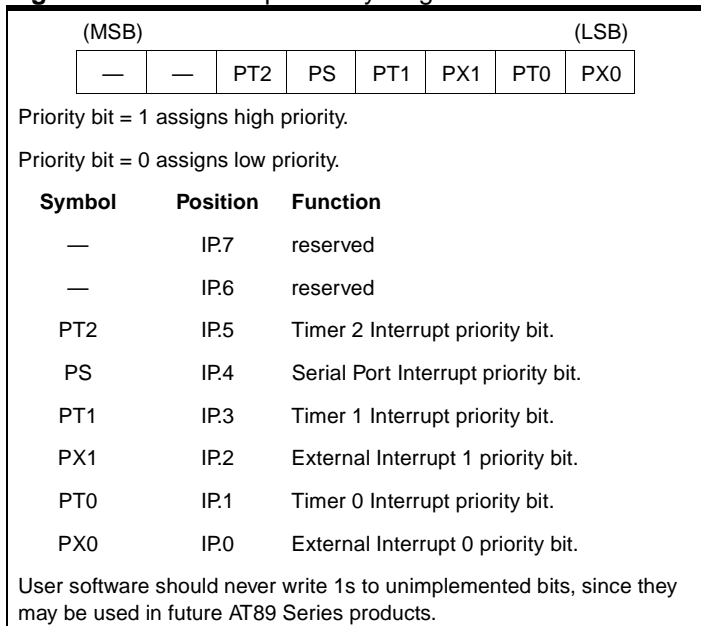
(MSB) (LSB)

| — | — | PT2 | PS | PT1 | PX1 | PT0 | PX0 |
|---|---|---|---|---|---|---|---|

Priority bit = 1 assigns high priority.

Priority bit = 0 assigns low priority.

| Symbol | Position | Function |
|---|---|---|
| — | IP.7 | reserved |
| — | IP.6 | reserved |
| PT2 | IP.5 | Timer 2 Interrupt priority bit. |
| PS | IP.4 | Serial Port Interrupt priority bit. |
| PT1 | IP.3 | Timer 1 Interrupt priority bit. |
| PX1 | IP.2 | External Interrupt 1 priority bit. |
| PT0 | IP.1 | Timer 0 Interrupt priority bit. |
| PX0 | IP.0 | External Interrupt 0 priority bit. |

User software should never write 1s to unimplemented bits, since they may be used in future AT89 Series products.